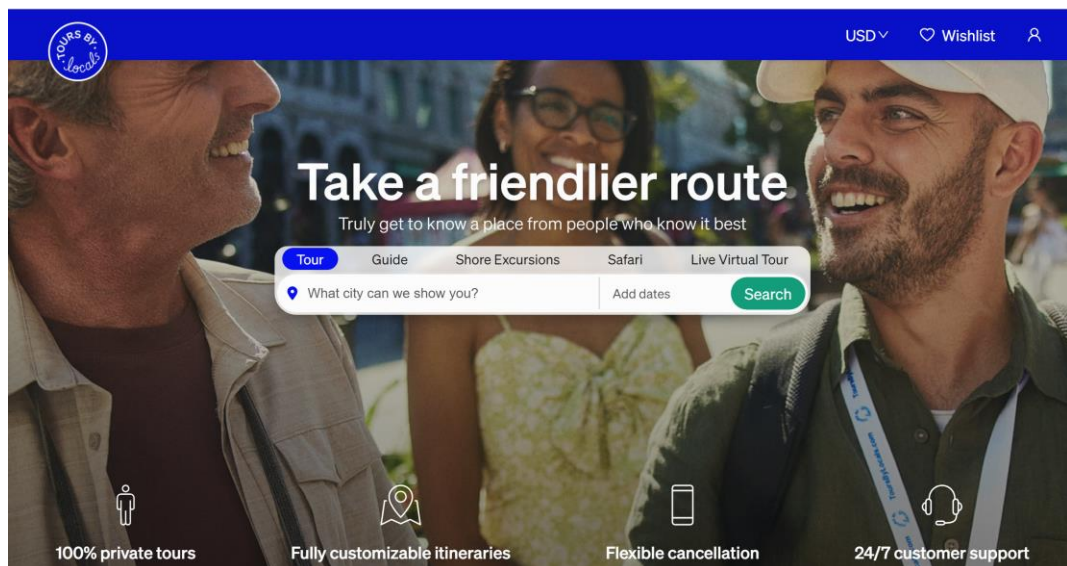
TOURS BY Locals

USD

Wishlist

Take a friendlier route

Truly get to know a place from people who know it best

Tour Guide Shore Excursions Safari Live Virtual Tour

What city can we show you?

Add dates

Search

100% private tours

Fully customizable itineraries

Flexible cancellation

24/7 customer support